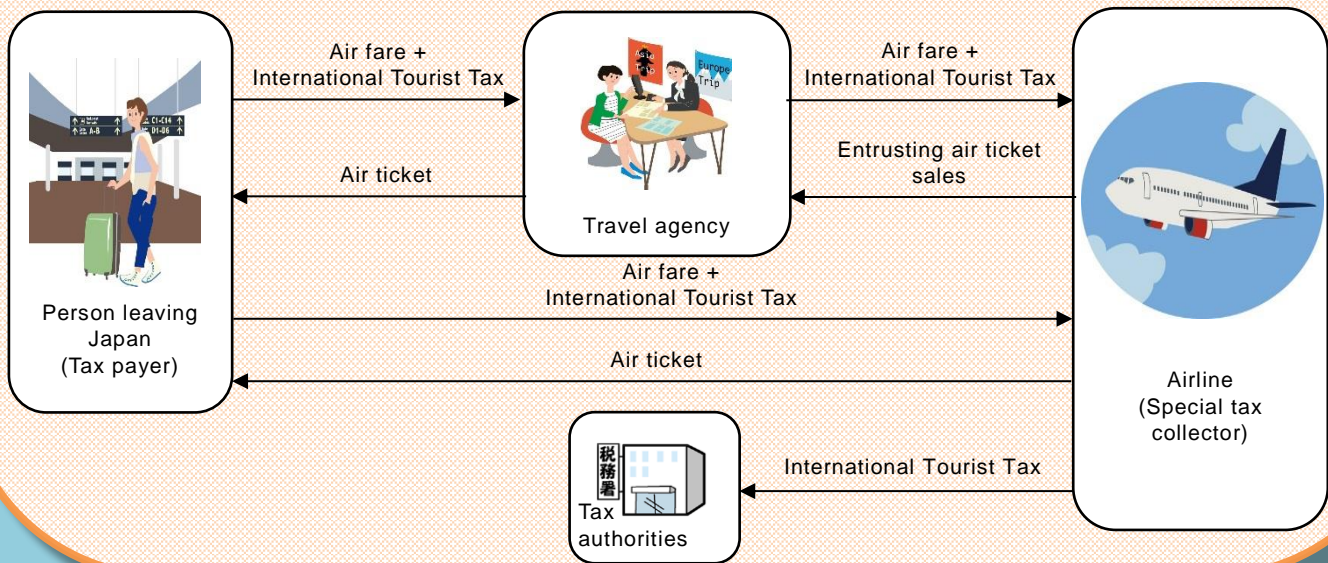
Air fare +
International Tourist Tax

Air fare +
International Tourist Tax

Asia Trip

Europe Trip

Air ticket

Entrusting air ticket sales

Travel agency

Air fare +
International Tourist Tax

Person leaving Japan (Tax payer)

Air ticket

Airline (Special tax collector)

税務署

International Tourist Tax

Tax authorities